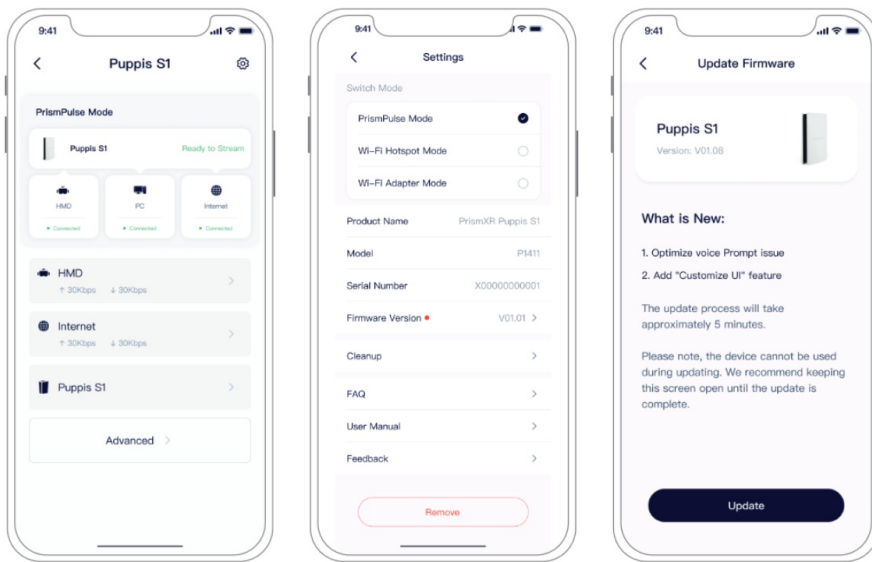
9:41

Puppis S1

PrismPulse Mode

Puppis S1

Ready to Stream

HMD

Connected

PC

Connected

Internet

Connected

HMD

↑ 30Kbps ↓ 30Kbps

Internet

↑ 30Kbps ↓ 30Kbps

Puppis S1

Advanced

9:41

Settings

Switch Mode

PrismPulse Mode

Wi-Fi Hotspot Mode

Wi-Fi Adapter Mode

Product Name PrismXR Puppis S1

Model P1411

Serial Number X00000000001

Firmware Version V01.01

Cleanup

FAQ

User Manual

Feedback

Remove

9:41

Update Firmware

Puppis S1

Version: V01.08

What is New:

1. Optimize voice Prompt issue

2. Add "Customize UI" feature

The update process will take approximately 5 minutes.

Please note, the device cannot be used during updating. We recommend keeping this screen open until the update is complete.

Update